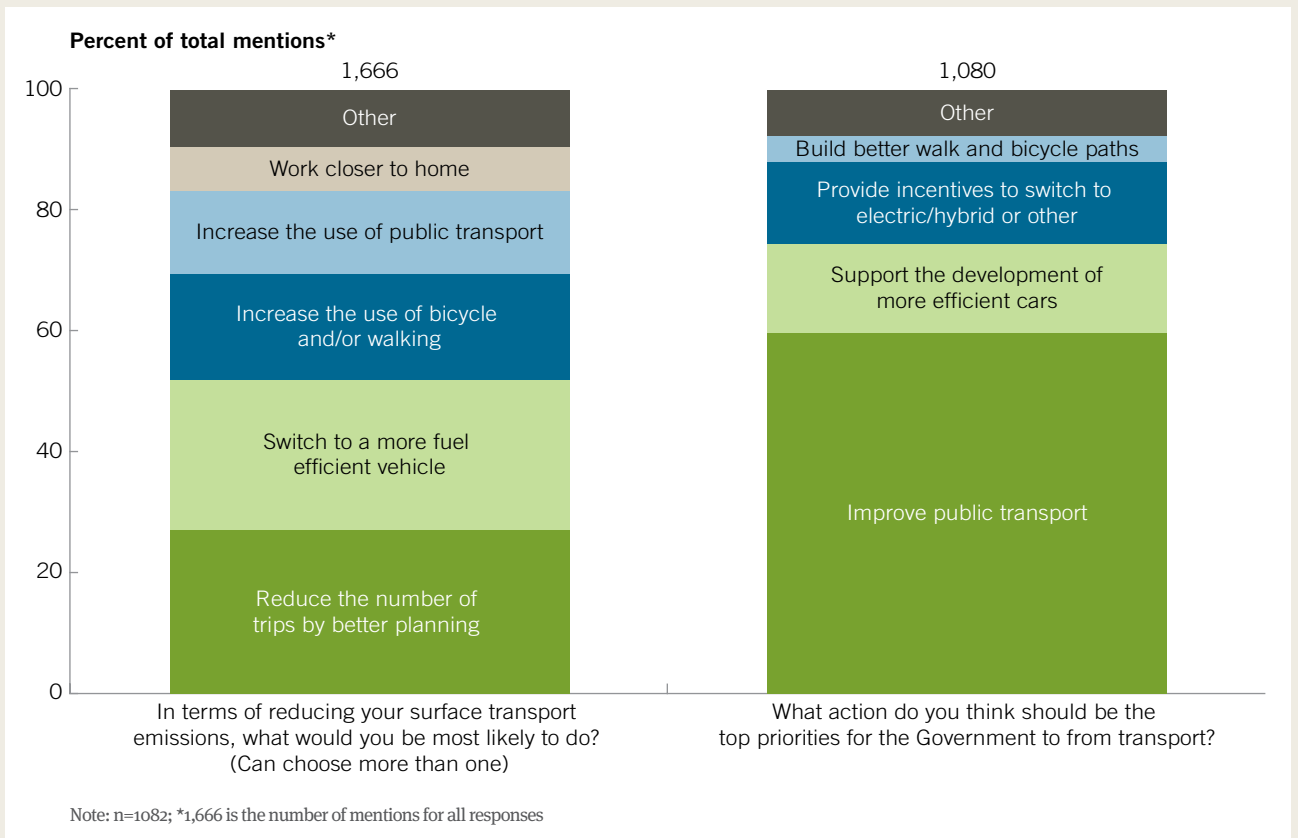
Percent of total mentions*

100
80
60
40
20
0

1,666

Other
Work closer to home
Increase the use of public transport
Increase the use of bicycle and/or walking
Switch to a more fuel efficient vehicle
Reduce the number of trips by better planning

1,080

Other
Build better walk and bicycle paths
Provide incentives to switch to electric/hybrid or other
Support the development of more efficient cars
Improve public transport

In terms of reducing your surface transport emissions, what would you be most likely to do? (Can choose more than one)

What action do you think should be the top priorities for the Government to from transport?

Note: n=1082; *1,666 is the number of mentions for all responses